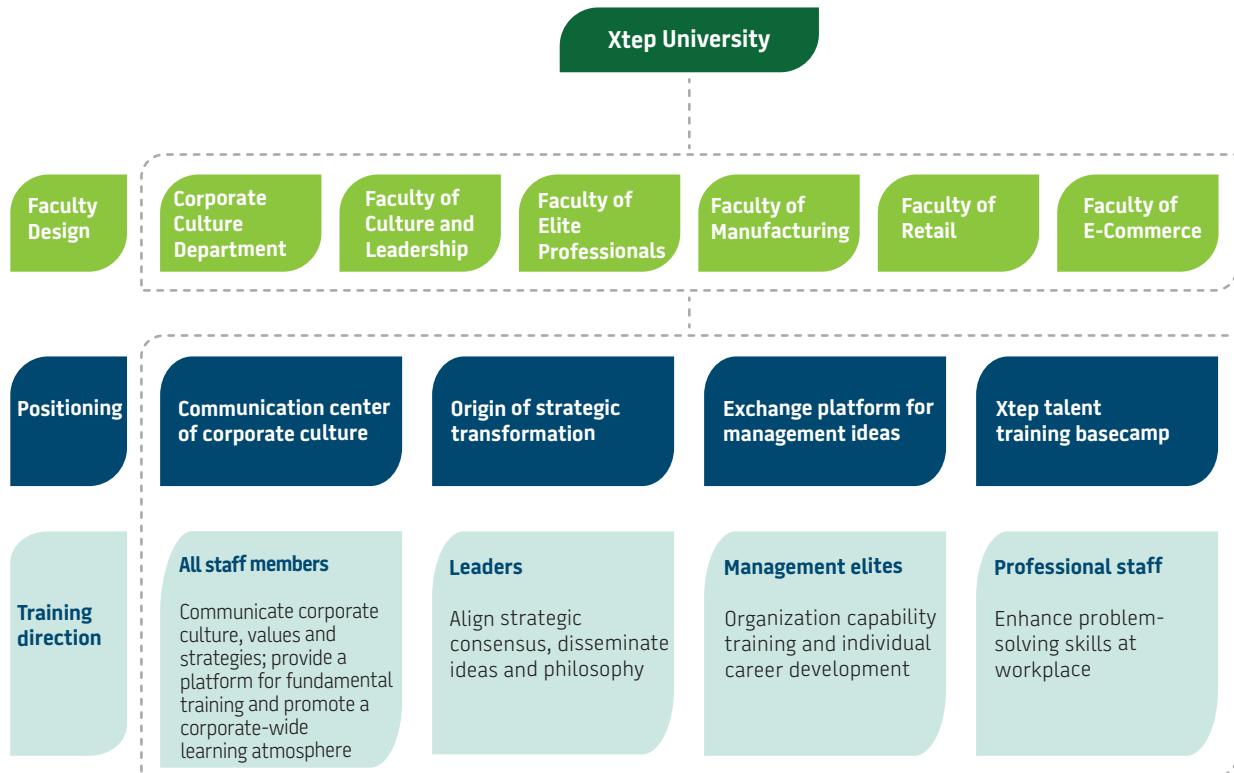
Xtep University

Faculty Design

Corporate Culture Department

Faculty of Culture and Leadership

Faculty of Elite Professionals

Faculty of Manufacturing

Faculty of Retail

Faculty of E-Commerce

Positioning

Communication center of corporate culture

Origin of strategic transformation

Exchange platform for management ideas

Xtep talent training basecamp

Training direction

All staff members

Communicate corporate culture, values and strategies; provide a platform for fundamental training and promote a corporate-wide learning atmosphere

Leaders

Align strategic consensus, disseminate ideas and philosophy

Management elites

Organization capability training and individual career development

Professional staff

Enhance problem-solving skills at workplace